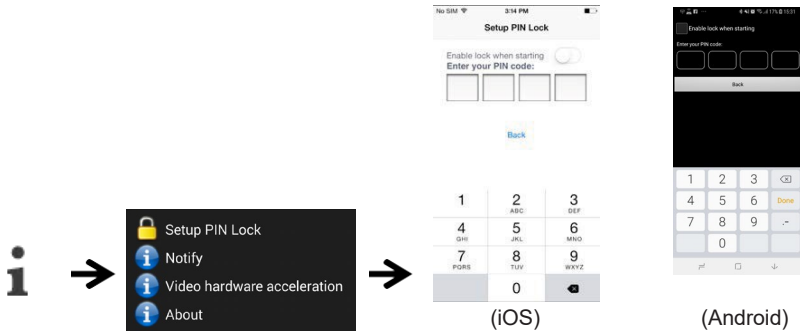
i

Setup PIN Lock
Notify
Video hardware acceleration
About

No SIM 3:14 PM
Setup PIN Lock
Enable lock when starting
Enter your PIN code:
Back
1
2 ABC
3 DEF
4 GHI
5 JKL
6 MNO
7 PQRS
8 TUV
9 WXYZ
0
(iOS)

Enable lock when starting
Enter your PIN code
Back
1 2 3
4 5 6 Done
7 8 9 .-
0
(Android)